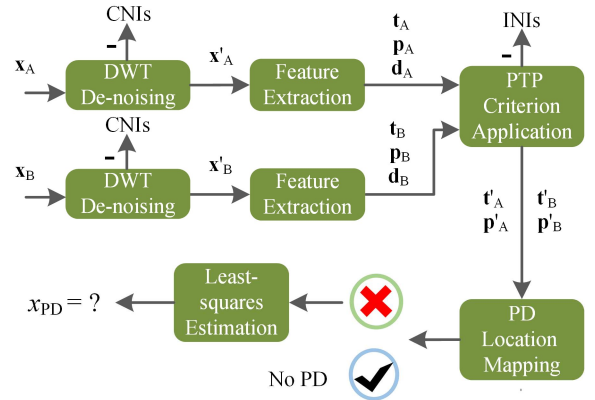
CNIs

$\mathbf{x}_A$

DWT De-noising

$\mathbf{x'}_A$

Feature Extraction

$\mathbf{t}_A$
$\mathbf{p}_A$
$\mathbf{d}_A$

INIs

PTP Criterion Application

CNIs

$\mathbf{x}_B$

DWT De-noising

$\mathbf{x'}_B$

Feature Extraction

$\mathbf{t}_B$
$\mathbf{p}_B$
$\mathbf{d}_B$

$\mathbf{t'}_A$
$\mathbf{p'}_A$

$\mathbf{t'}_B$
$\mathbf{p'}_B$

$x_{PD} = ?$

Least-squares Estimation

PD Location Mapping

No PD